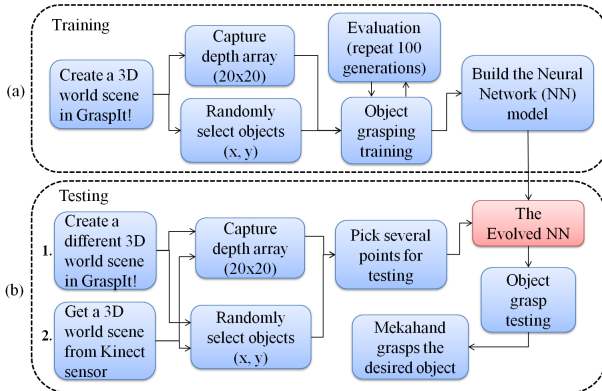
Training

(a)

Create a 3D world scene in GraspIt!

Capture depth array (20x20)

Randomly select objects (x, y)

Evaluation (repeat 100 generations)

Object grasping training

Build the Neural Network (NN) model

Testing

(b)

1. Create a different 3D world scene in GraspIt!

2. Get a 3D world scene from Kinect sensor

Capture depth array (20x20)

Randomly select objects (x, y)

Pick several points for testing

The Evolved NN

Object grasp testing

Mekahand grasps the desired object